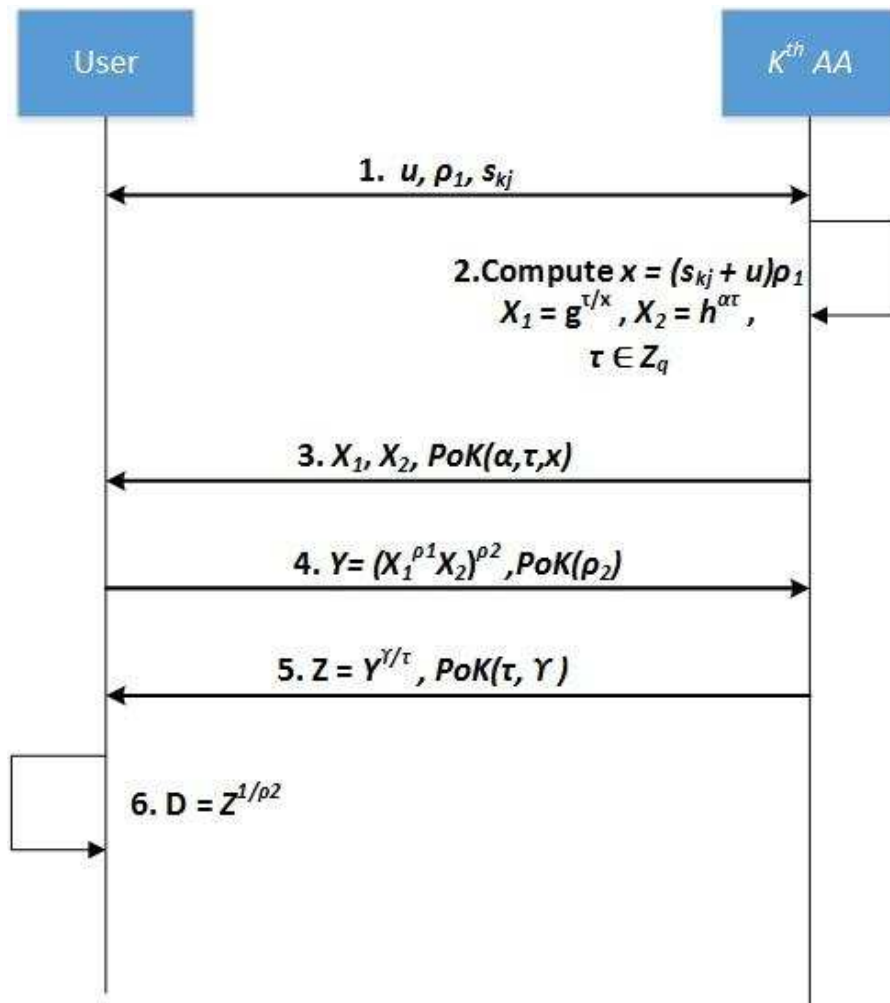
User

$K^{th}$ AA

1. $u, \rho_1, s_{kj}$

2.Compute $x = (s_{kj} + u)\rho_1$
$X_1 = g^{\tau/x}$, $X_2 = h^{\alpha\tau}$,
$\tau \in Z_q$

3. $X_1, X_2, PoK(\alpha,\tau,x)$

4. $Y = (X_1^{\rho 1}X_2)^{\rho 2}, PoK(\rho_2)$

5. $Z = Y^{\gamma/\tau}$, $PoK(\tau, \Upsilon)$

6. $D = Z^{1/\rho 2}$